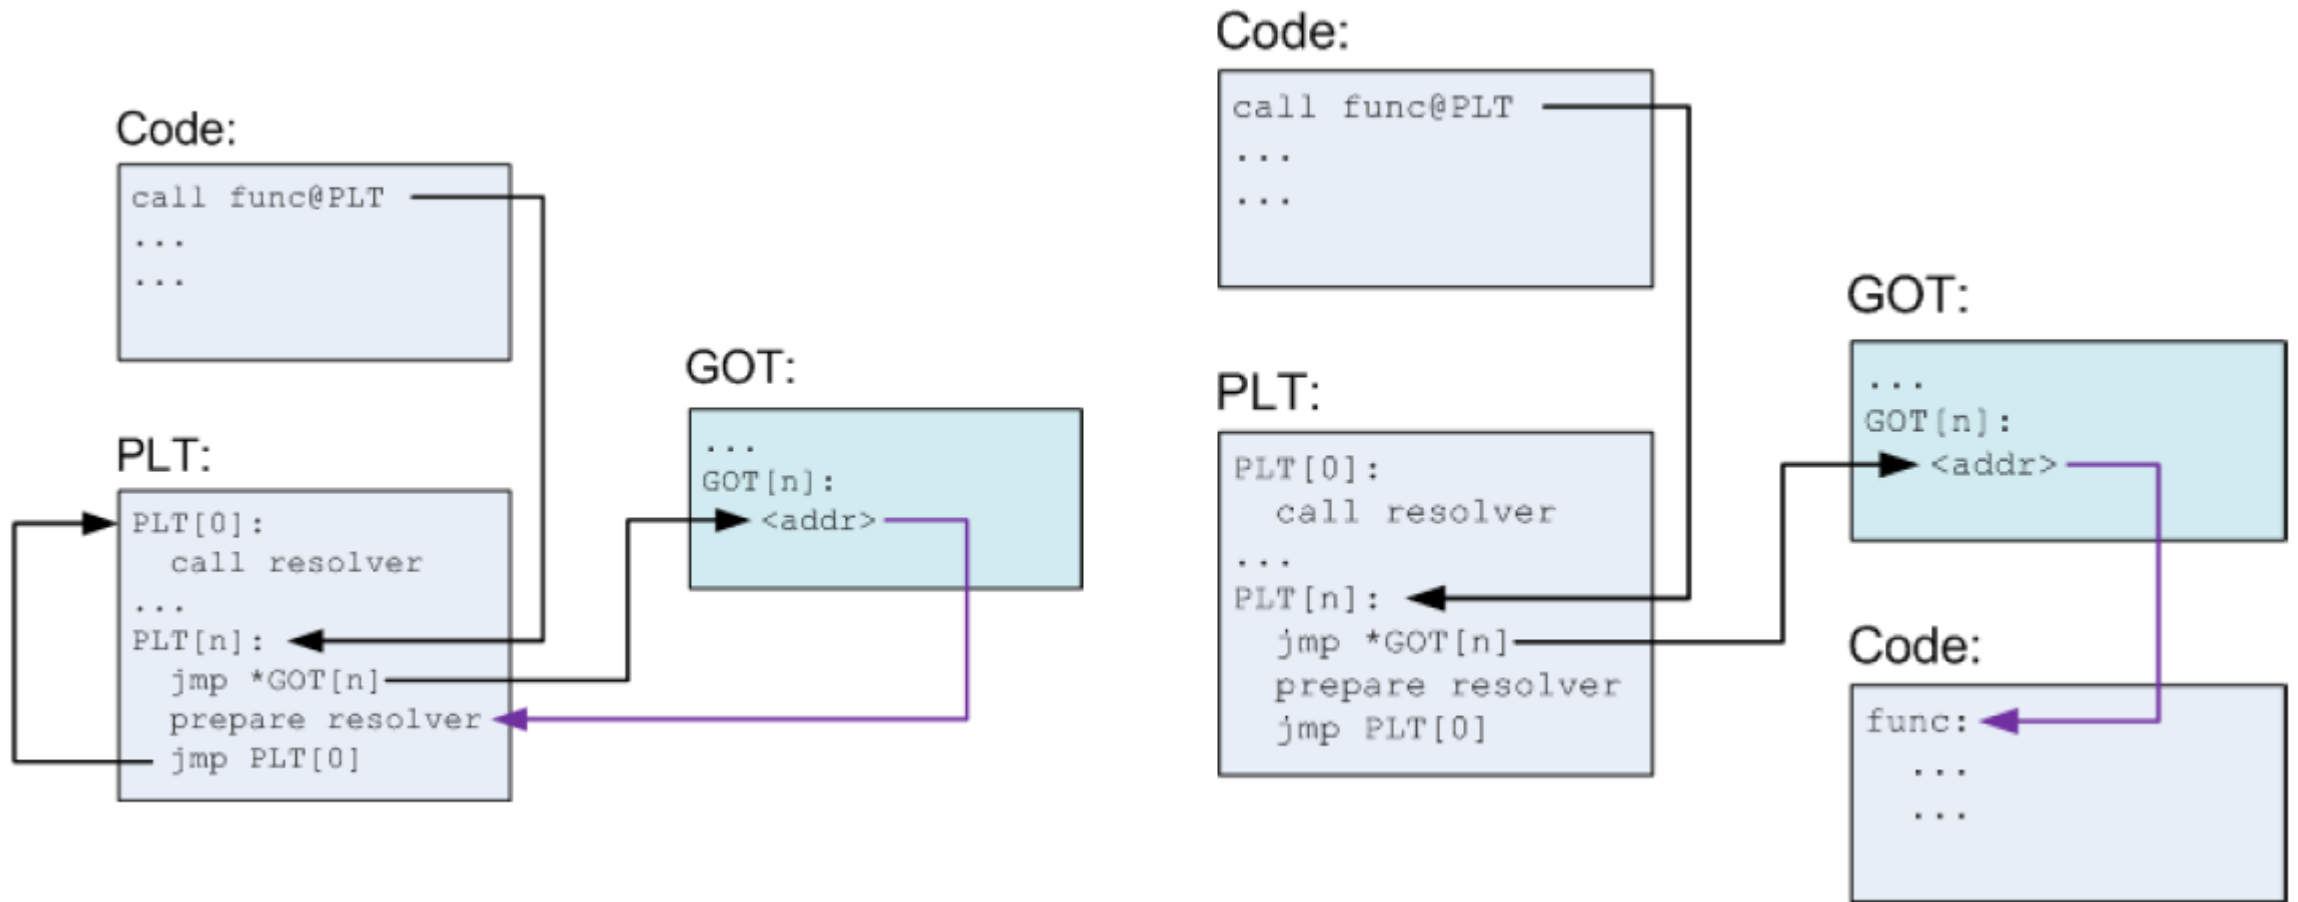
Code:

call func@PLT
...
...

PLT:

PLT[0]:
call resolver
...
PLT[n]:
jmp *GOT[n]
prepare resolver
jmp PLT[0]

GOT:

...
GOT[n]:
<addr>

Code:

call func@PLT
...
...

PLT:

PLT[0]:
call resolver
...
PLT[n]:
jmp *GOT[n]
prepare resolver
jmp PLT[0]

GOT:

...
GOT[n]:
<addr>

Code:

func:
...
...